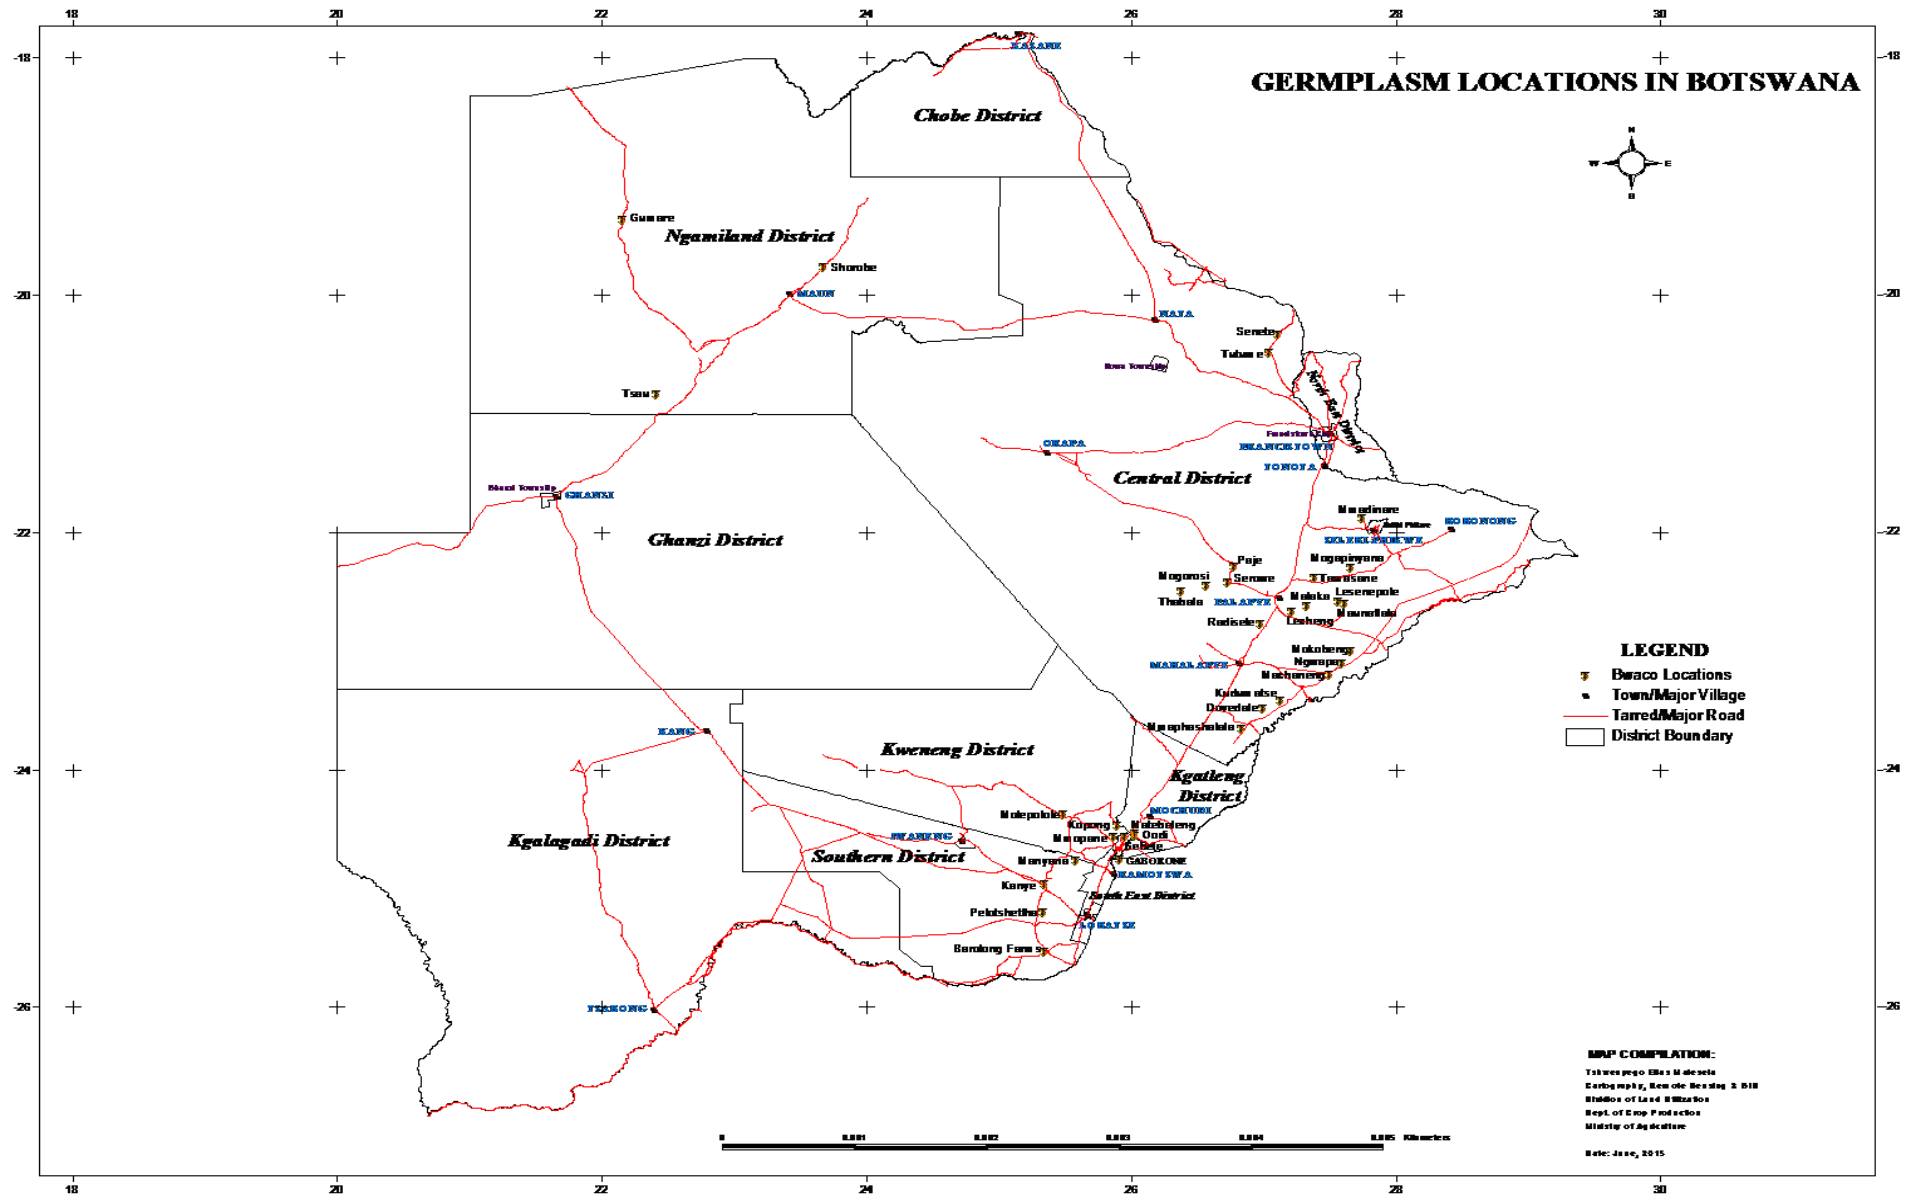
18 20 22 24 26 28 30

-18 -20 -22 -24 -26

GERMPLASM LOCATIONS IN BOTSWANA

N
W E
S

KASANE

Chobe District

Gumare

Ngamiland District

Shorobe

MAUN

NATA

Senete

Tubume

Tsau

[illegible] Township

North East District

Francistown

FRANCISTOWN

TONOTA

OKAPA

Central District

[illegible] Township

GHANZI

Ghanzi District

Moodinare

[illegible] Pikwe

BOBONONG

SELEBI PHIKWE

Paje

Mogapinyana

Mogorosi

Serowe

Tsetsebe

Thabala

PALAPYE

Moloko

Lesenepole

Radisele

Lesheng

Mawelelo

Mokobeng

Ngwapa

MAHALAPYE

Mochanang

Kudumatse

Dovedale

Mmaphashalala

KANG

Kweneng District

Kgatleng District

MOCHUDI

Molepolole

Kopong

Matebeleng

Mmopane

Oodi

JWANENG

Gabane

Southern District

Kgalagadi District

Manyana

GABORONE

RAMOTSWA

Kanye

South East District

Pelotshetlha

LOBATSE

Barolong Farms

TSABONG

LEGEND

Bwaco Locations

Town/Major Village

Tarred/Major Road

District Boundary

0 0.001 0.002 0.003 0.004 0.005 Kilometers

MAP COMPILATION:
Tshwenyego Elias Molosela
Cartography, Remote Sensing & GIS
Division of Land Utilization
Dept. of Crop Production
Ministry of Agriculture

Date: June, 2015